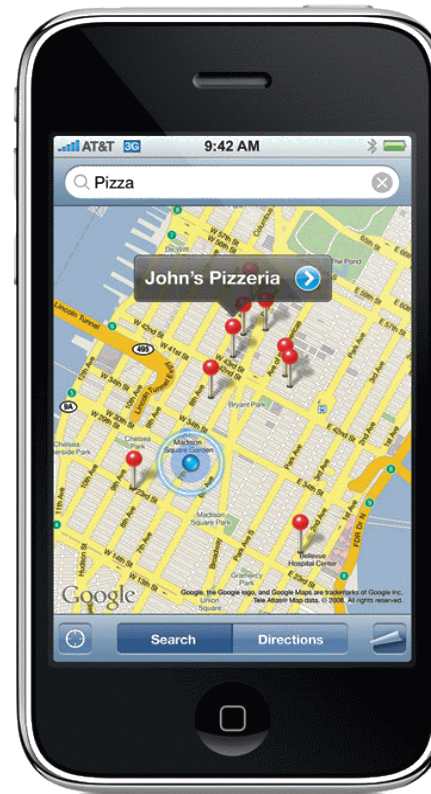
AT&T 3G
9:42 AM

Pizza

John's Pizzeria

W 57th St
W 42nd St
W 41st St
Lincoln Tunnel
495
9A
Chelsea Waterside Park
Chelsea Park
Madison Square Garden
Bryant Park
Madison Square Park
Gramercy Park
Bellevue Hospital Center
FDR Dr

Google

Google, the Google logo, and Google Maps are trademarks of Google Inc. Tele Atlas® Map data. © 2008. All rights reserved.

Search
Directions